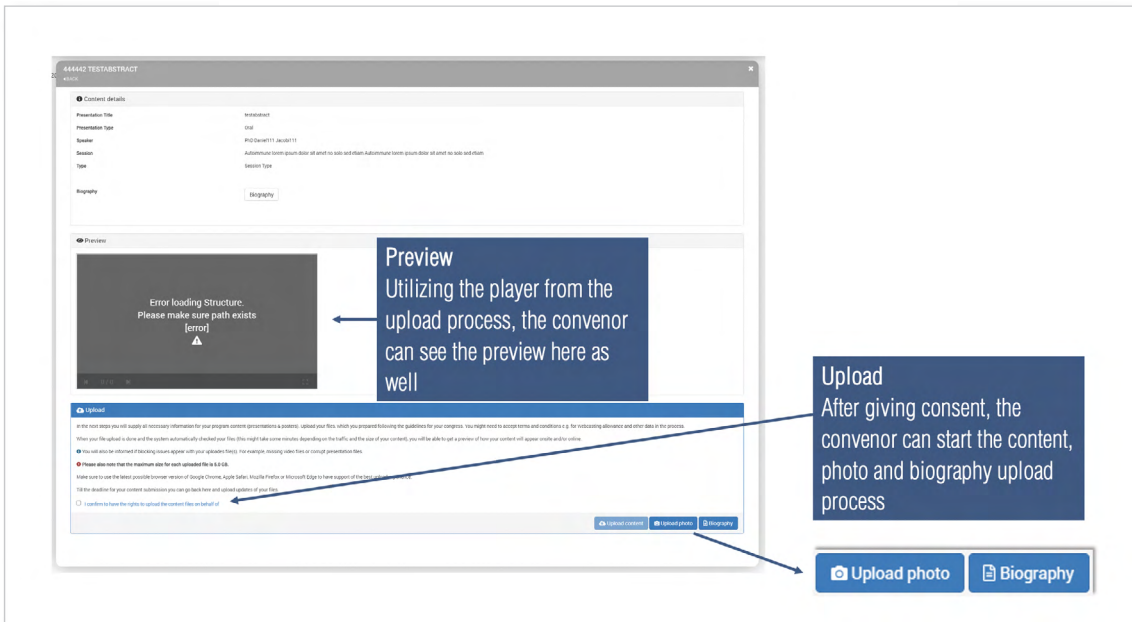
444442 TESTABSTRACT
Back

Content details

Presentation Title | testabstract
Presentation Type | Oral
Speaker | PhD Daniel111 Jacob111
Session | Autommune lorem ipsum dolor sit amet no solo and etiam Autommune lorem ipsum dolor sit amet no solo and etiam
Type | Session Type
Biography | Biography

Preview

Error loading Structure.
Please make sure path exists
[error]

Preview
Utilizing the player from the upload process, the convenor can see the preview here as well

Upload

In the next steps you will supply all necessary information for your program content (presentations & posters). Upload your files, which you prepared following the guidelines for your congress. You might need to accept terms and conditions e.g. for livecasting allowance and other data in the process.

When your file upload is done and the system automatically checked your files (this might take some minutes depending on the traffic and the size of your content), you will be able to get a preview of how your content will appear onsite and/or online.

You will also be informed if blocking issues appear with your uploaded file(s). For example, missing video files or corrupt presentation files.

Please also note that the maximum size for each uploaded file is 5.0 GB.

Make sure to use the latest possible browser version of Google Chrome, Apple Safari, Mozilla Firefox or Microsoft Edge to have support of the best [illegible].

Till the deadline for your content submission you can go back here and upload updates of your files.

I confirm to have the rights to upload the content files on behalf of

Upload content | Upload photo | Biography

Upload
After giving consent, the convenor can start the content, photo and biography upload process

Upload photo | Biography